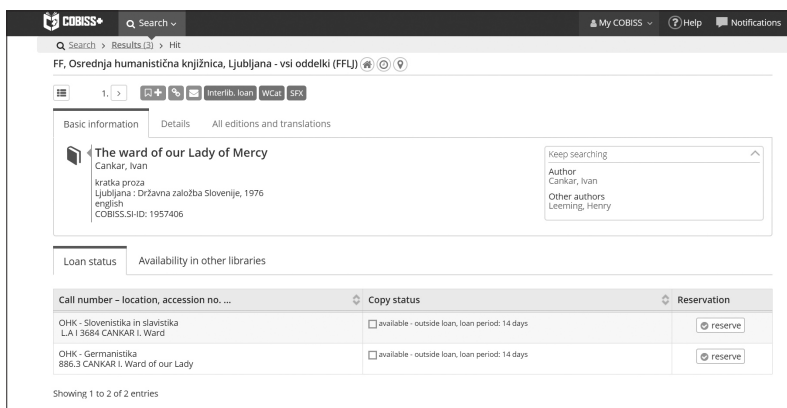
COBISS+ Search My COBISS Help Notifications

Search > Results (3) > Hit

FF, Osrednja humanistična knjižnica, Ljubljana - vsi oddelki (FFLJ)

1. > Interlib. loan WCat SFX

Basic information Details All editions and translations

The ward of our Lady of Mercy
Cankar, Ivan

kratka proza
Ljubljana : Državna založba Slovenije, 1976
english
COBISS.SI-ID: 1957406

Keep searching
Author
Cankar, Ivan
Other authors
Leeming, Henry

Loan status Availability in other libraries

| Call number – location, accession no. ... | Copy status | Reservation |
|---|---|---|
| OHK - Slovenistika in slavistika L.A I 3684 CANKAR I. Ward | available - outside loan, loan period: 14 days | reserve |
| OHK - Germanistika 886.3 CANKAR I. Ward of our Lady | available - outside loan, loan period: 14 days | reserve |

Showing 1 to 2 of 2 entries